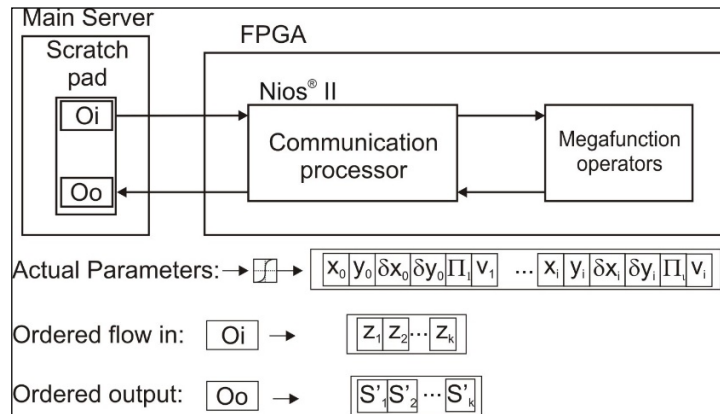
Main Server

Scratch pad

Oi

Oo

FPGA

Nios® II

Communication processor

Megafunction operators

Actual Parameters:

| $x_0$ | $y_0$ | $\delta x_0$ | $\delta y_0$ | $\Pi_l$ | $v_1$ | ... | $x_i$ | $y_i$ | $\delta x_i$ | $\delta y_i$ | $\Pi_l$ | $v_i$ |
|---|---|---|---|---|---|---|---|---|---|---|---|---|

Ordered flow in: Oi

| $z_1$ | $z_2$ | ... | $z_k$ |
|---|---|---|---|

Ordered output: Oo

| $S'_1$ | $S'_2$ | ... | $S'_k$ |
|---|---|---|---|